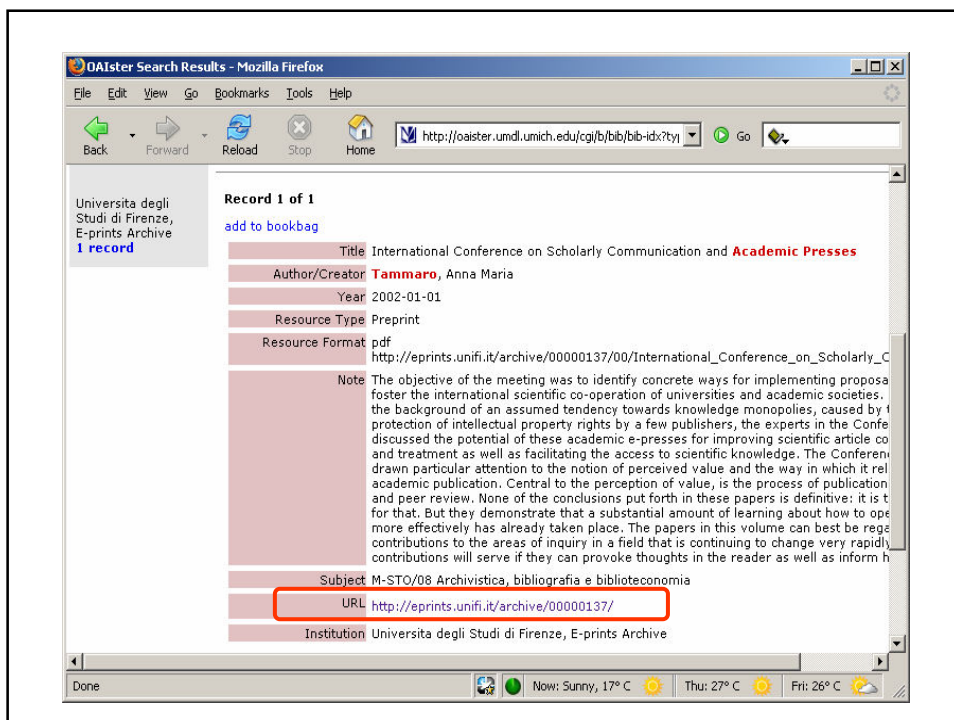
OAIster Search Results - Mozilla Firefox

File Edit View Go Bookmarks Tools Help

Back Forward Reload Stop Home http://oaister.umdl.umich.edu/cgi/b/bib/bib-idx?ty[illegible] Go

Universita degli Studi di Firenze, E-prints Archive
1 record

Record 1 of 1

add to bookbag

| | |
|---|---|
| Title | International Conference on Scholarly Communication and Academic Presses |
| Author/Creator | Tammaro, Anna Maria |
| Year | 2002-01-01 |
| Resource Type | Preprint |
| Resource Format | pdf http://eprints.unifi.it/archive/00000137/00/International_Conference_on_Scholarly_C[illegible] |
| Note | The objective of the meeting was to identify concrete ways for implementing proposa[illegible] foster the international scientific co-operation of universities and academic societies. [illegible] the background of an assumed tendency towards knowledge monopolies, caused by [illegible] protection of intellectual property rights by a few publishers, the experts in the Confe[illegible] discussed the potential of these academic e-presses for improving scientific article co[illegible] and treatment as well as facilitating the access to scientific knowledge. The Conferen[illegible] drawn particular attention to the notion of perceived value and the way in which it rel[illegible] academic publication. Central to the perception of value, is the process of publication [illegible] and peer review. None of the conclusions put forth in these papers is definitive: it is t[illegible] for that. But they demonstrate that a substantial amount of learning about how to ope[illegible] more effectively has already taken place. The papers in this volume can best be rega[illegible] contributions to the areas of inquiry in a field that is continuing to change very rapidl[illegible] contributions will serve if they can provoke thoughts in the reader as well as inform h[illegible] |
| Subject | M-STO/08 Archivistica, bibliografia e biblioteconomia |
| URL | http://eprints.unifi.it/archive/00000137/ |
| Institution | Universita degli Studi di Firenze, E-prints Archive |

Done Now: Sunny, 17° C Thu: 27° C Fri: 26° C